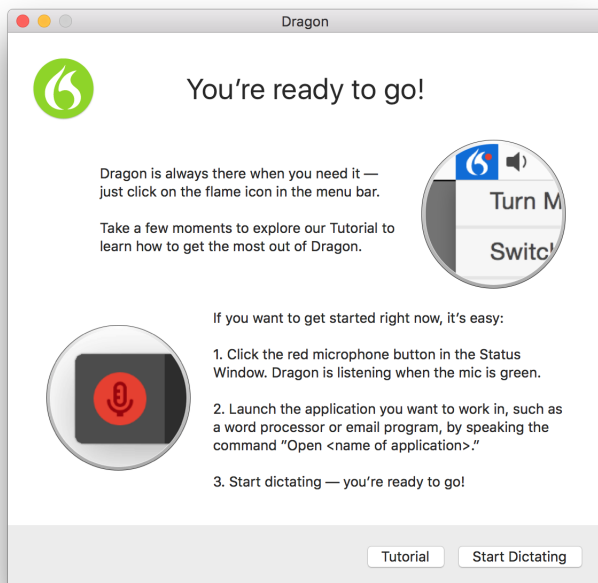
Dragon

You're ready to go!

Dragon is always there when you need it — just click on the flame icon in the menu bar.

Take a few moments to explore our Tutorial to learn how to get the most out of Dragon.

Turn M

Switc

If you want to get started right now, it's easy:

1. Click the red microphone button in the Status Window. Dragon is listening when the mic is green.

2. Launch the application you want to work in, such as a word processor or email program, by speaking the command "Open <name of application>."

3. Start dictating — you're ready to go!

Tutorial

Start Dictating